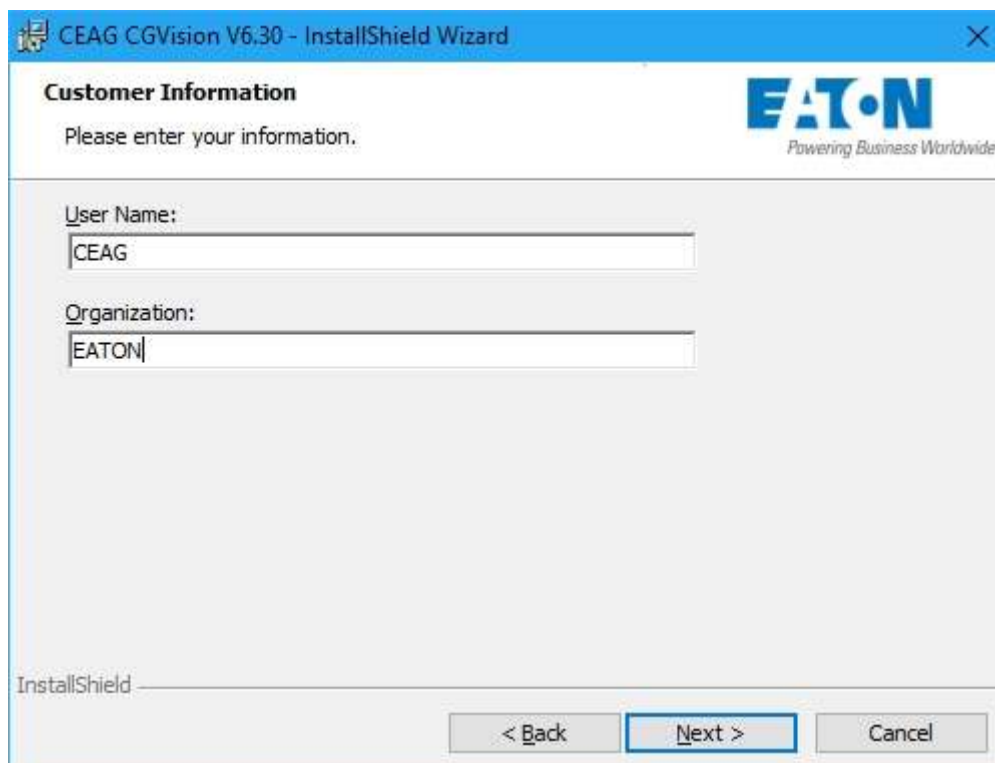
CEAG CGVision V6.30 - InstallShield Wizard

Customer Information

Please enter your information.

EATON
Powering Business Worldwide

User Name:

CEAG

Organization:

EATON

InstallShield

< Back

Next >

Cancel